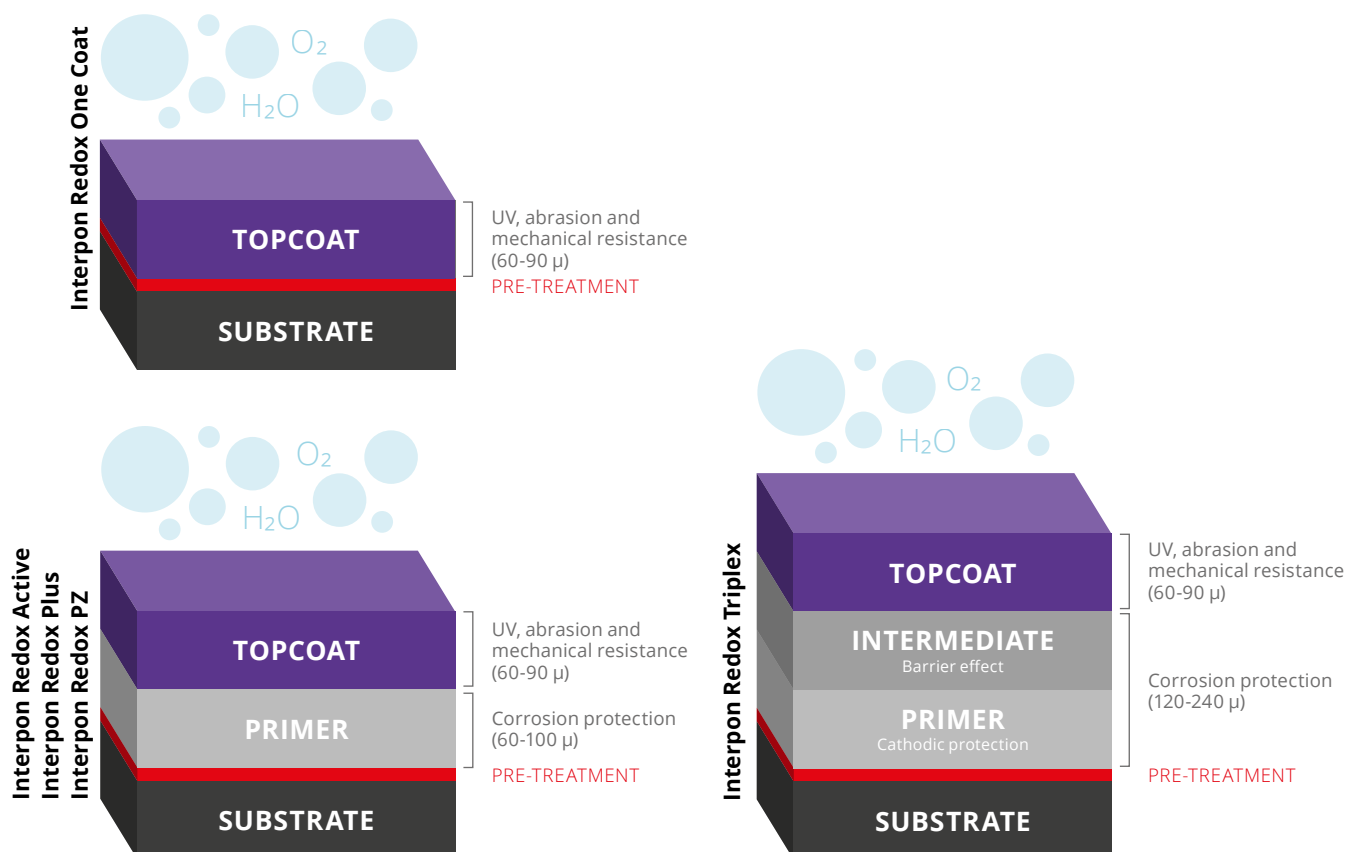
Interpon Redox One Coat

$O_2$
$H_2O$

TOPCOAT
SUBSTRATE

UV, abrasion and mechanical resistance (60-90 µ)
PRE-TREATMENT

Interpon Redox Active
Interpon Redox Plus
Interpon Redox PZ

$O_2$
$H_2O$

TOPCOAT
PRIMER
SUBSTRATE

UV, abrasion and mechanical resistance (60-90 µ)
Corrosion protection (60-100 µ)
PRE-TREATMENT

Interpon Redox Triplex

$O_2$
$H_2O$

TOPCOAT
INTERMEDIATE
Barrier effect
PRIMER
Cathodic protection
SUBSTRATE

UV, abrasion and mechanical resistance (60-90 µ)
Corrosion protection (120-240 µ)
PRE-TREATMENT